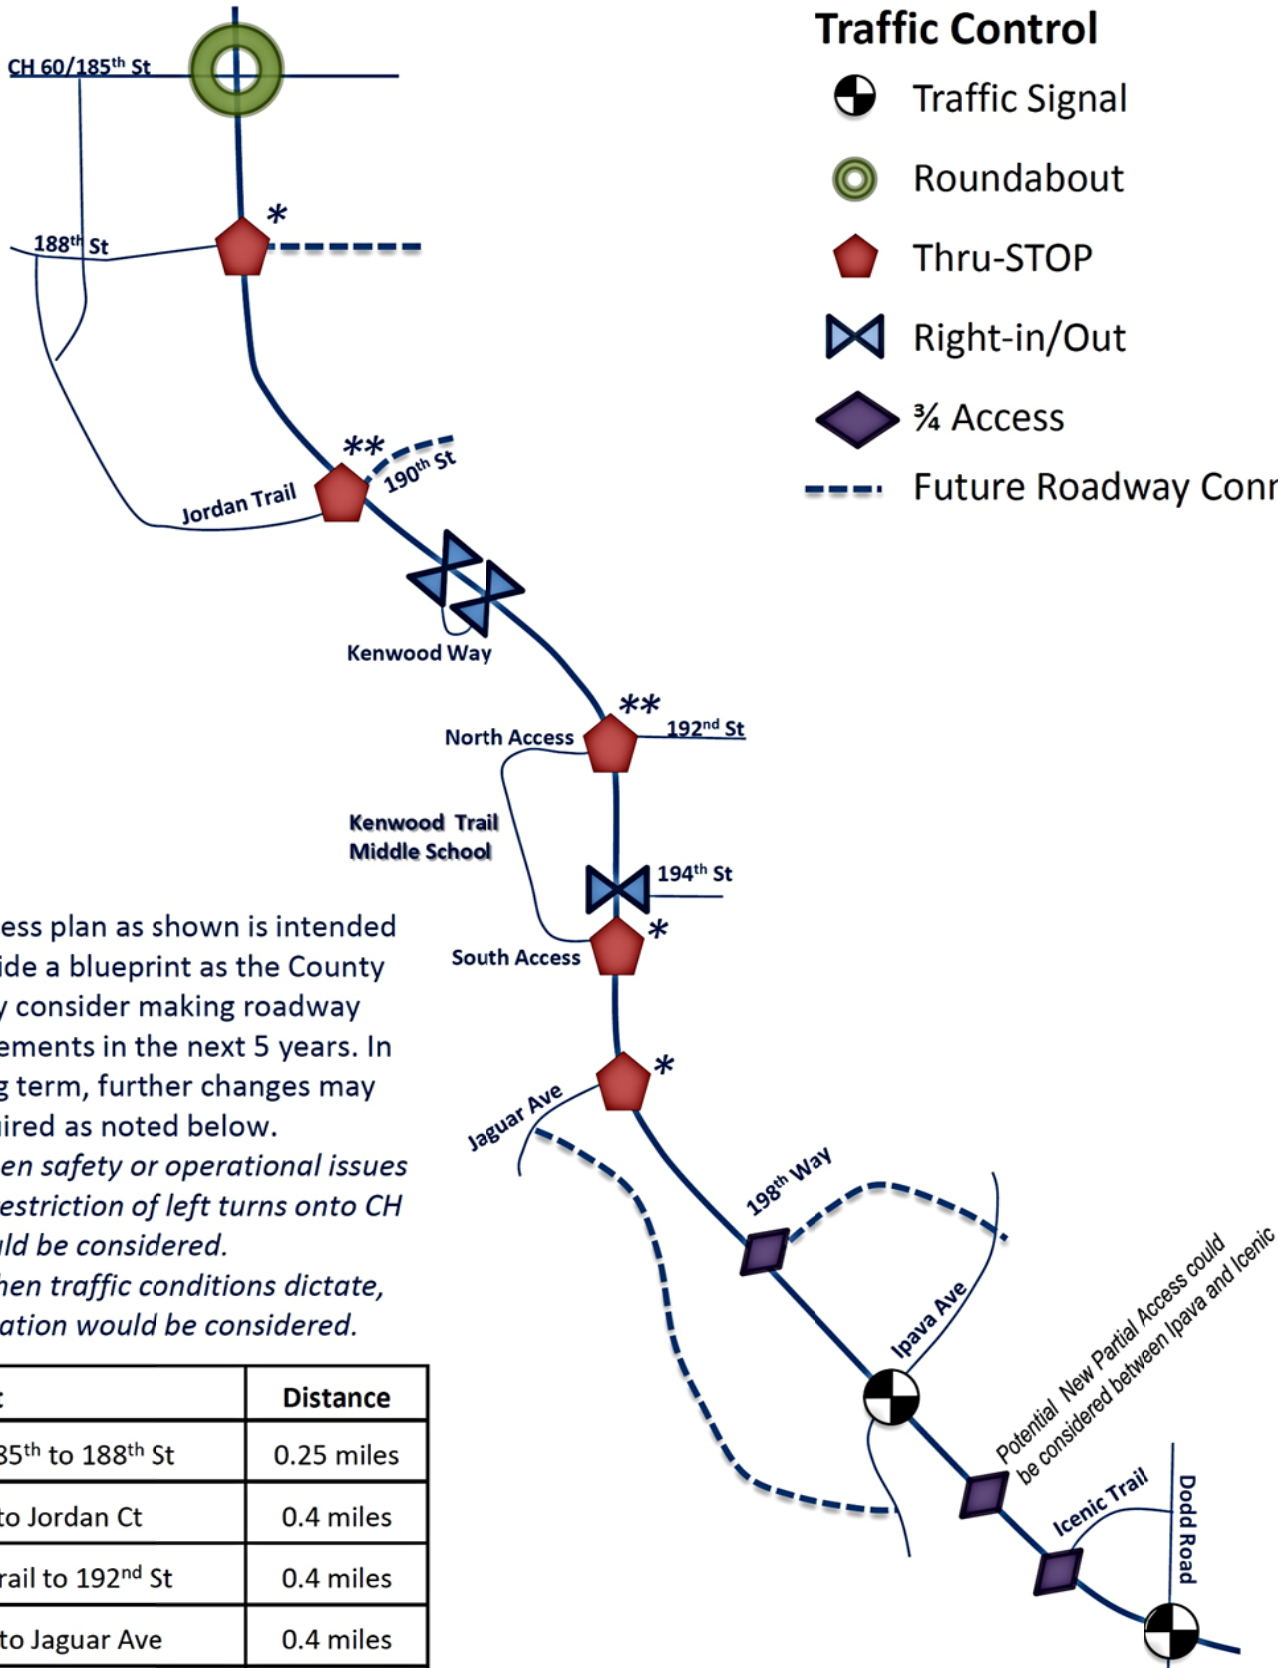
Traffic Control

Traffic Signal

Roundabout

Thru-STOP

Right-in/Out

¾ Access

Future Roadway Conn

CH 60/185th St

188th St

*

**

190th St

Jordan Trail

Kenwood Way

**

North Access

192nd St

Kenwood Trail Middle School

194th St

*

South Access

*

Jaguar Ave

198th Way

Ipava Ave

Potential New Partial Access could be considered between Ipava and Icenic

Icenic Trail

Dodd Road

ess plan as shown is intended ide a blueprint as the County y consider making roadway ements in the next 5 years. In g term, further changes may ired as noted below.

en safety or operational issues estriction of left turns onto CH ld be considered.

hen traffic conditions dictate, ation would be considered.

| : | Distance |
|---|---|
| 35th to 188th St | 0.25 miles |
| to Jordan Ct | 0.4 miles |
| rail to 192nd St | 0.4 miles |
| to Jaguar Ave | 0.4 miles |